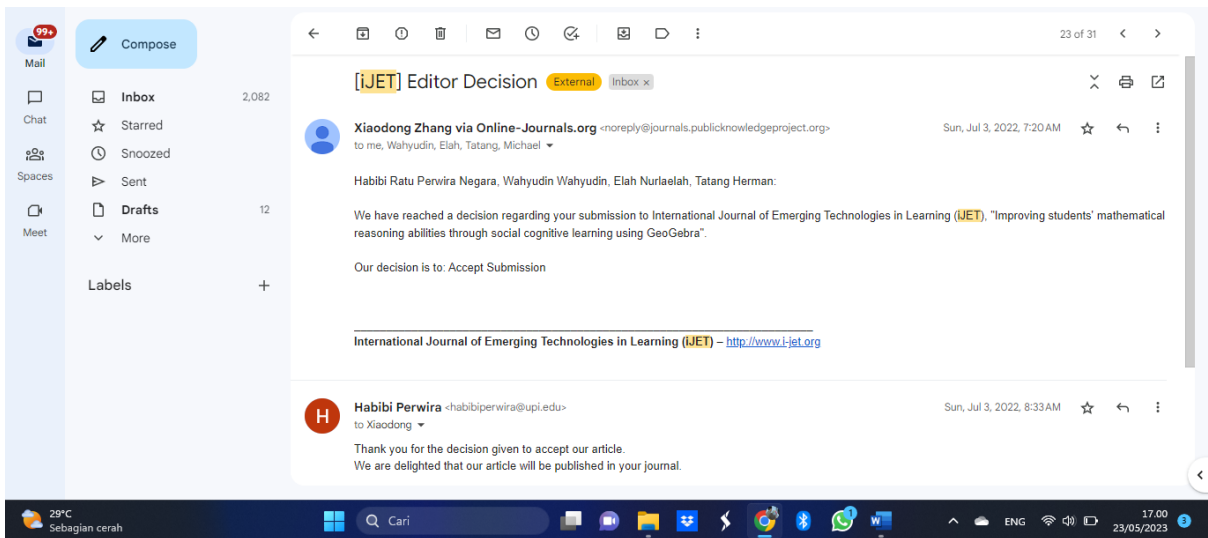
99+
Mail
Chat
Spaces
Meet

Compose

Inbox 2,082
Starred
Snoozed
Sent
Drafts 12
More

Labels +

23 of 31

[iJET] Editor Decision External Inbox ×

Xiaodong Zhang via Online-Journals.org <noreply@journals.publicknowledgeproject.org>
to me, Wahyudin, Elah, Tatang, Michael
Sun, Jul 3, 2022, 7:20 AM

Habibi Ratu Perwira Negara, Wahyudin Wahyudin, Elah Nurlaelah, Tatang Herman:

We have reached a decision regarding your submission to International Journal of Emerging Technologies in Learning (iJET), "Improving students' mathematical reasoning abilities through social cognitive learning using GeoGebra".

Our decision is to: Accept Submission

International Journal of Emerging Technologies in Learning (iJET) – http://www.i-jet.org

H
Habibi Perwira <habibiperwira@upi.edu>
to Xiaodong
Sun, Jul 3, 2022, 8:33 AM

Thank you for the decision given to accept our article.
We are delighted that our article will be published in your journal.

29°C
Sebagian cerah
Cari
ENG
17.00
23/05/2023